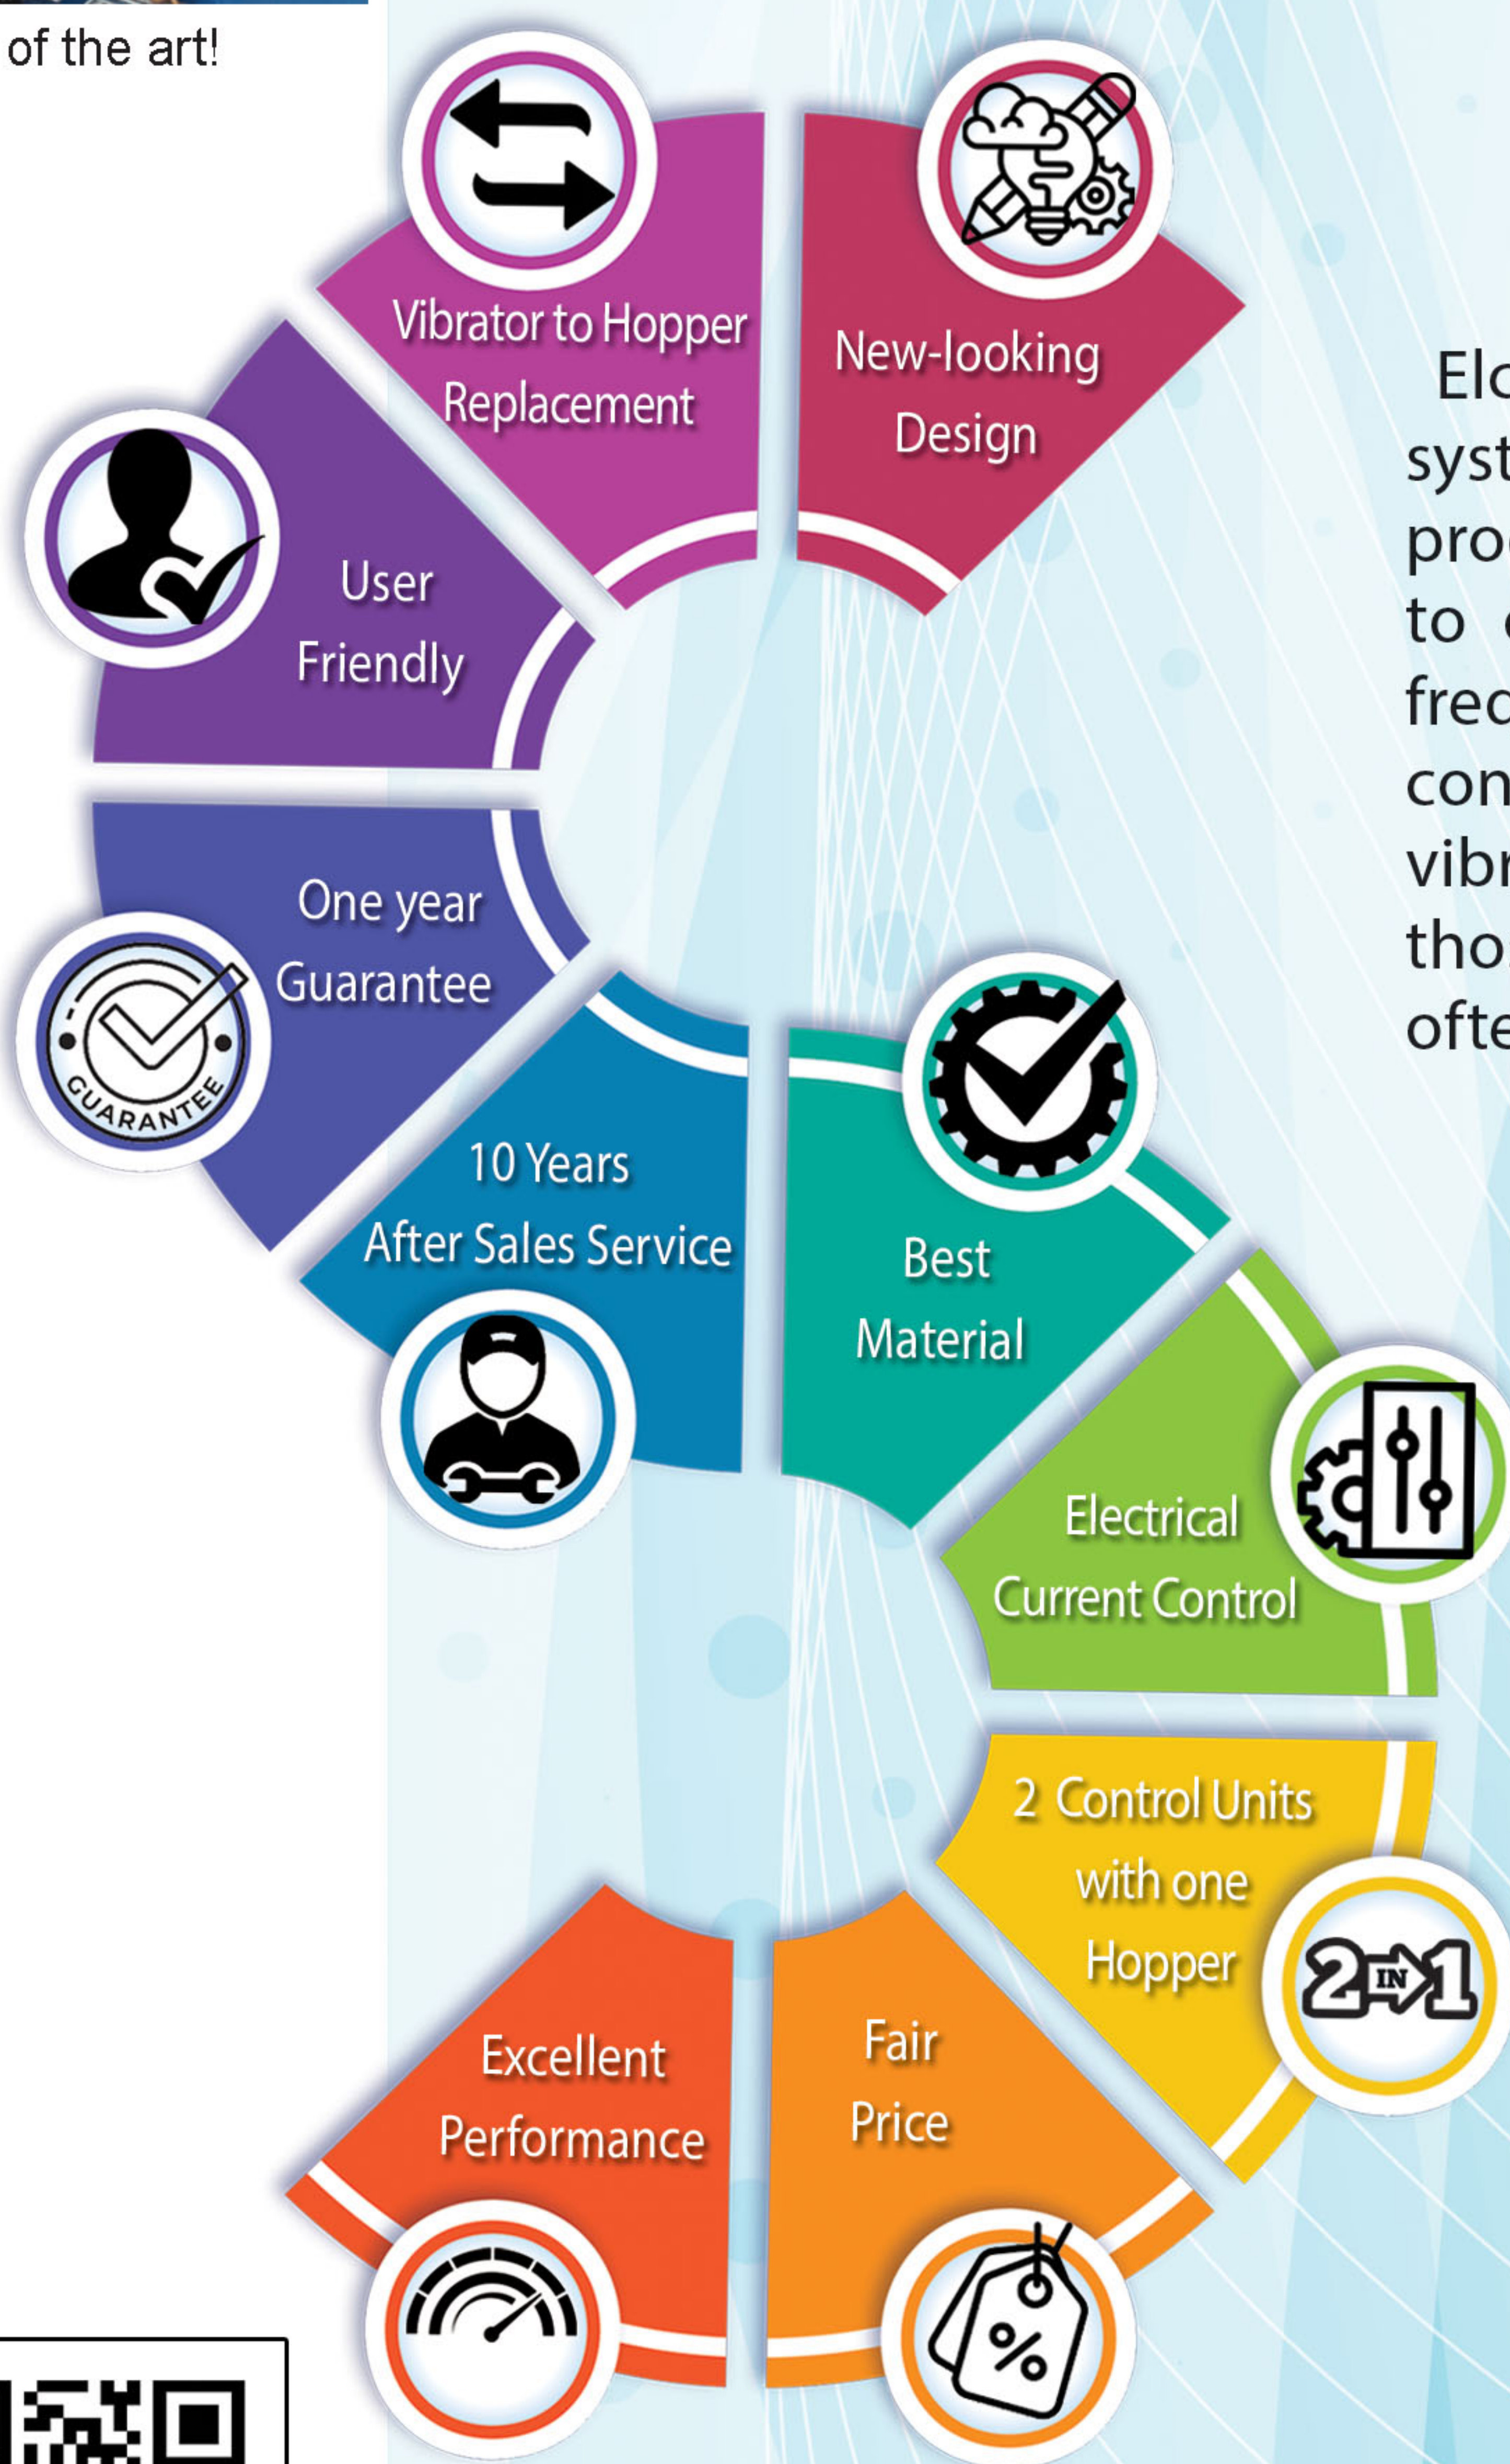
of the art!

Vibrator to Hopper Replacement

New-looking Design

User Friendly

One year Guarantee

GUARANTEE

10 Years After Sales Service

Best Material

Electrical Current Control

2 Control Units with one Hopper

2 IN 1

Fair Price

%

Excellent Performance

Elc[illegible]
syst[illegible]
pro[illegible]
to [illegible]
fre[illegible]
con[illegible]
vib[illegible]
tho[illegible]
ofte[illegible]